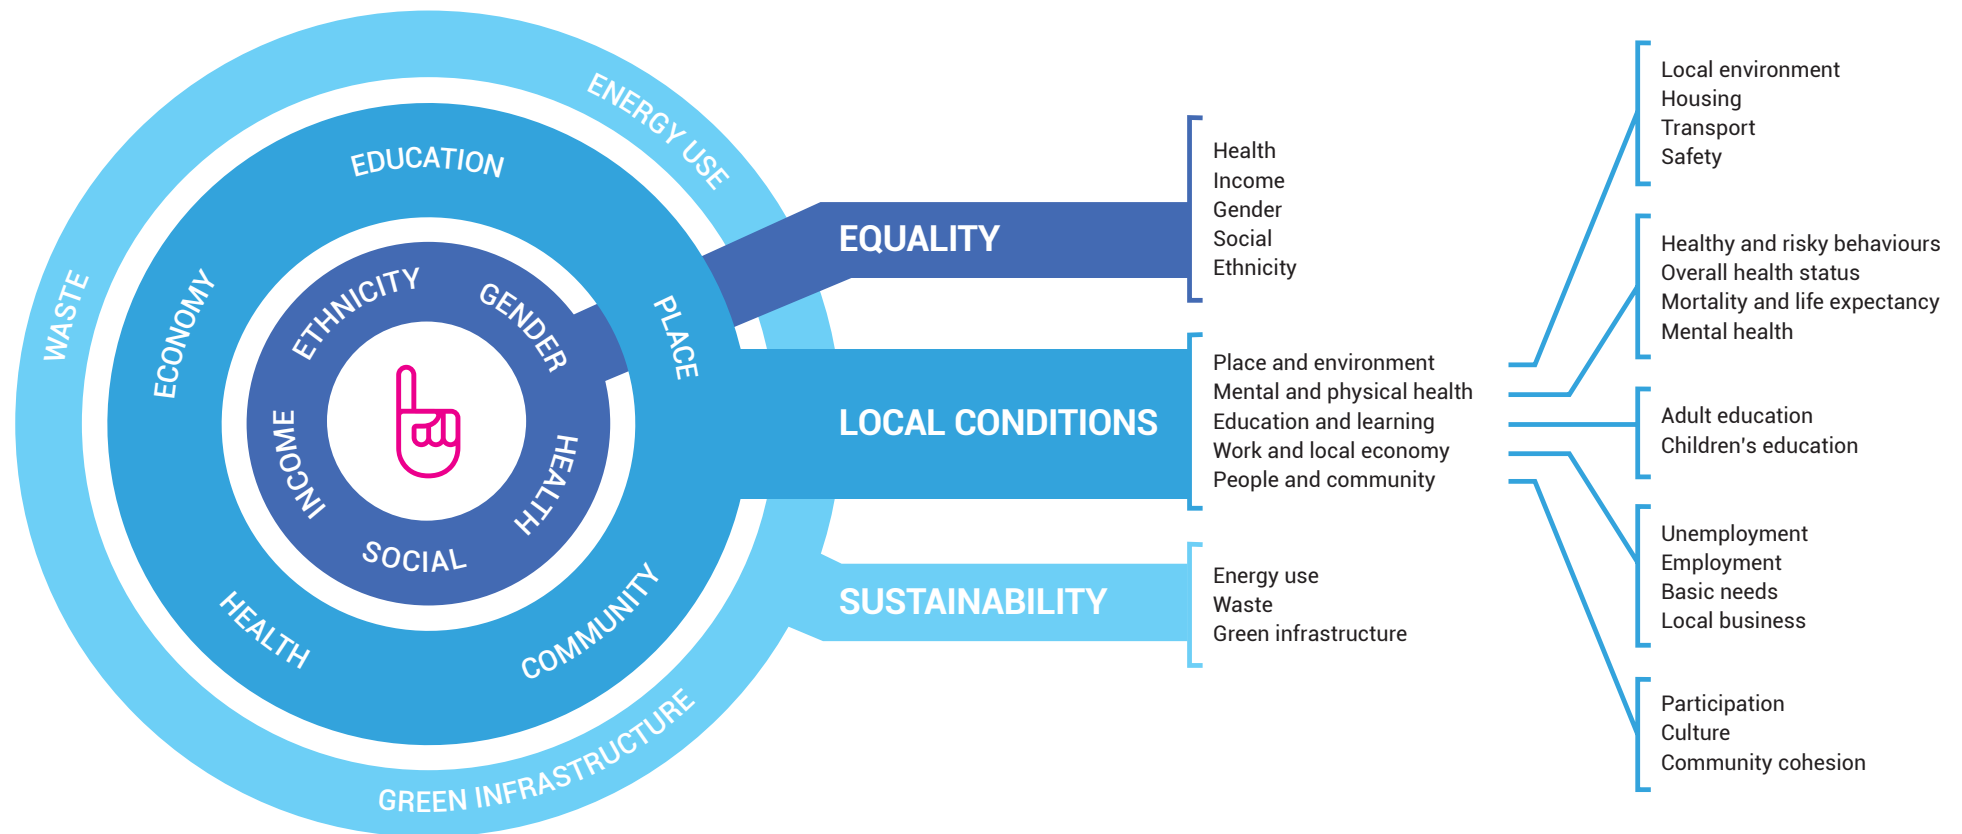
ENERGY USE
WASTE
GREEN INFRASTRUCTURE
EDUCATION
ECONOMY
PLACE
HEALTH
COMMUNITY
ETHNICITY
GENDER
INCOME
HEALTH
SOCIAL

EQUALITY
Health
Income
Gender
Social
Ethnicity

LOCAL CONDITIONS
Place and environment
Mental and physical health
Education and learning
Work and local economy
People and community

SUSTAINABILITY
Energy use
Waste
Green infrastructure

Local environment
Housing
Transport
Safety

Healthy and risky behaviours
Overall health status
Mortality and life expectancy
Mental health

Adult education
Children's education

Unemployment
Employment
Basic needs
Local business

Participation
Culture
Community cohesion